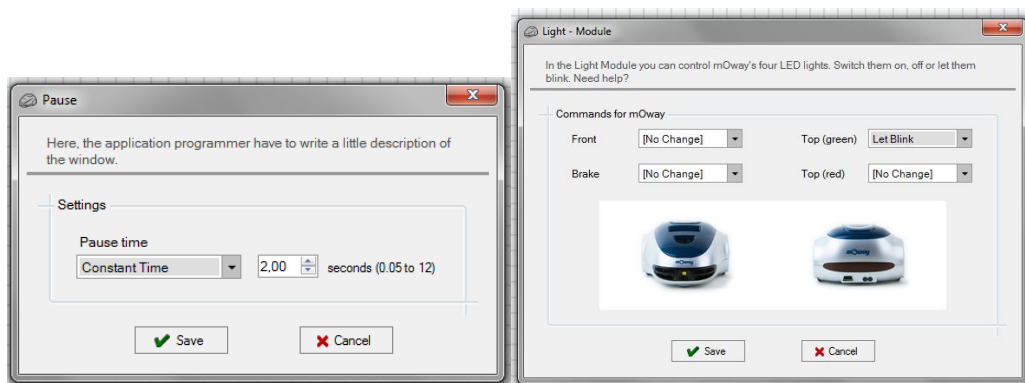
Pause

Here, the application programmer have to write a little description of the window.

Settings

Pause time

Constant Time

2,00

seconds (0.05 to 12)

Save

Cancel

Light - Module

In the Light Module you can control mOway's four LED lights. Switch them on, off or let them blink. Need help?

Commands for mOway

Front

[No Change]

Top (green)

Let Blink

Brake

[No Change]

Top (red)

[No Change]

mOway

mOway

Save

Cancel